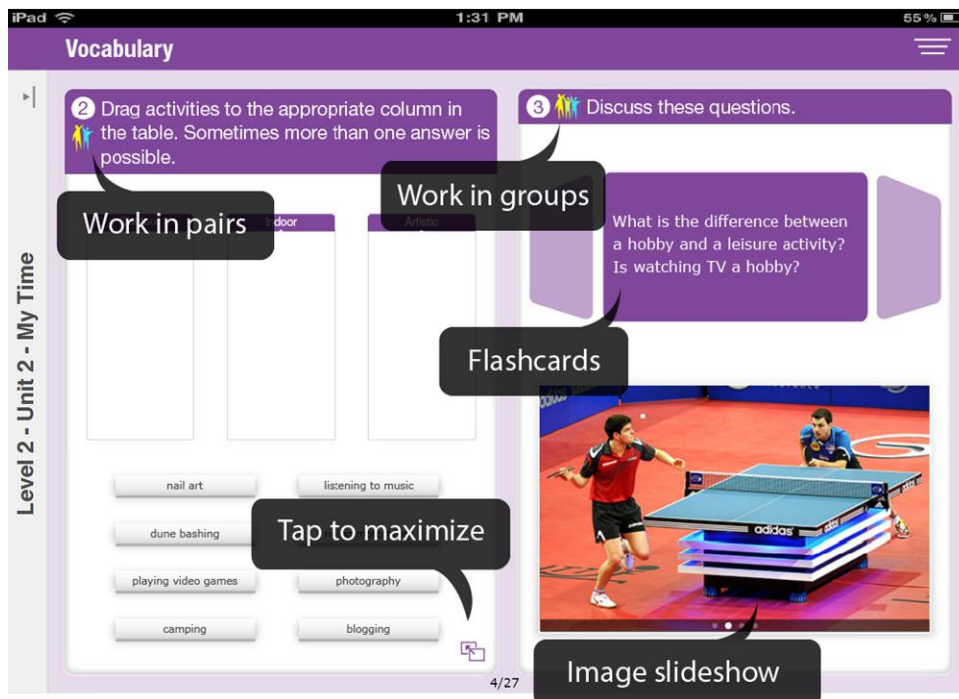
iPad 1:31 PM 55 %

Vocabulary

Level 2 - Unit 2 - My Time

2 Drag activities to the appropriate column in the table. Sometimes more than one answer is possible.

Work in pairs

Indoor

Artistic

3 Discuss these questions.

Work in groups

What is the difference between a hobby and a leisure activity? Is watching TV a hobby?

Flashcards

nail art

listening to music

dune bashing

Tap to maximize

playing video games

photography

camping

blogging

adidas

Image slideshow

4/27